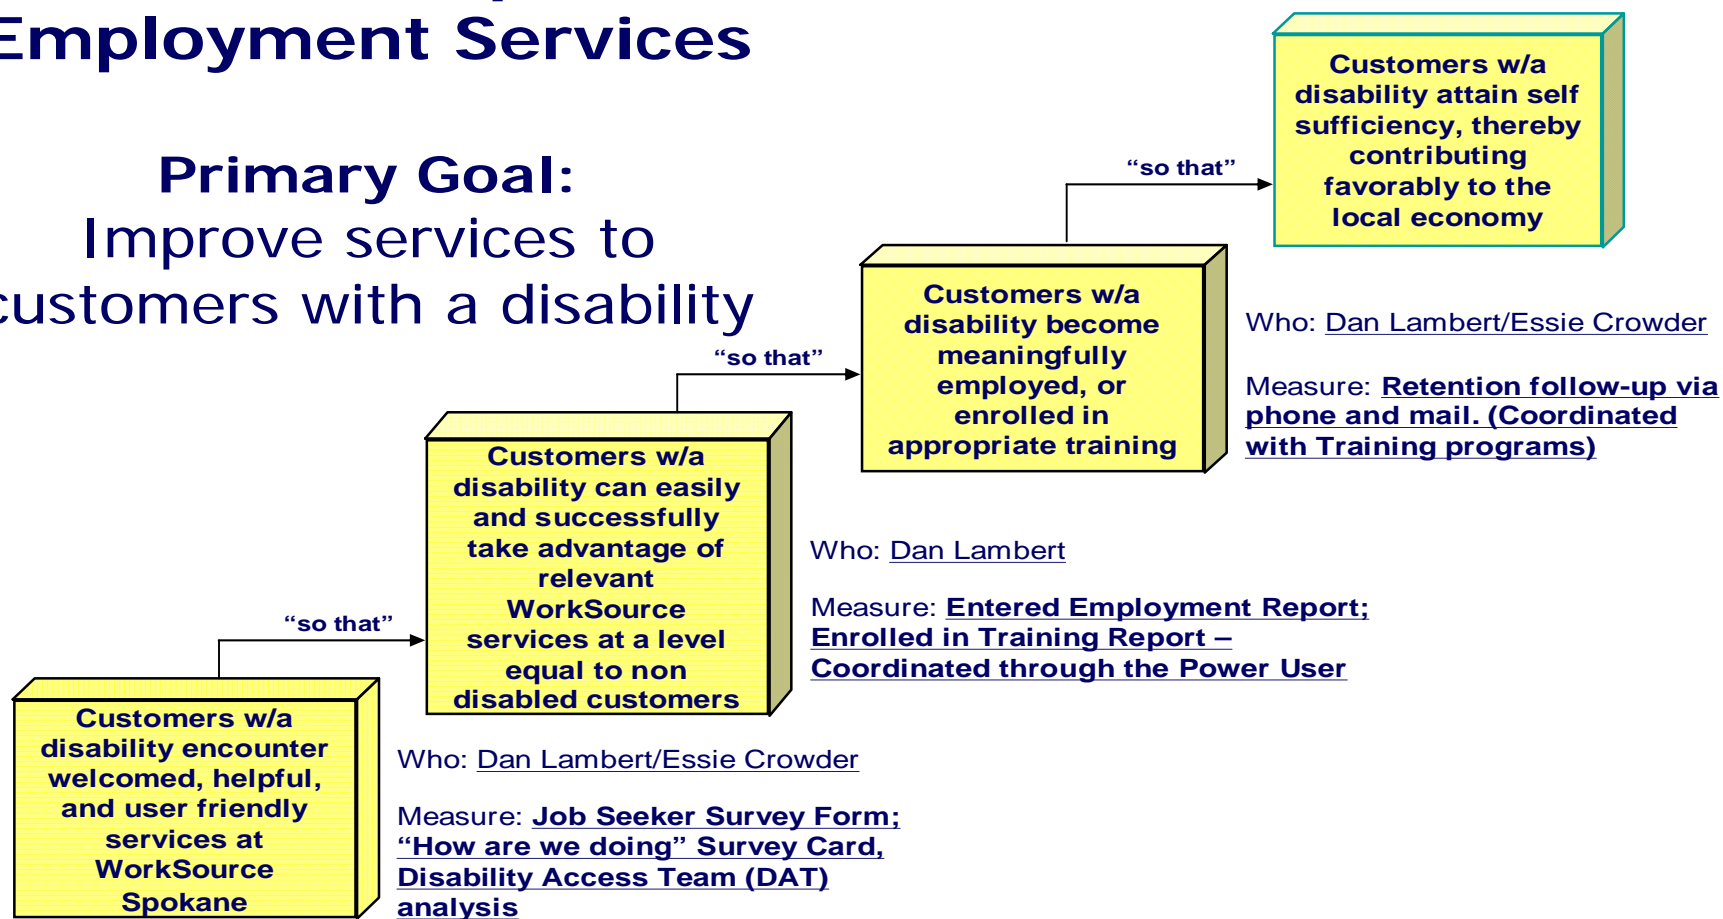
Employment Services

Primary Goal: Improve services to customers with a disability

Customers w/a disability attain self sufficiency, thereby contributing favorably to the local economy

"so that"

Customers w/a disability become meaningfully employed, or enrolled in appropriate training

Who: Dan Lambert/Essie Crowder

Measure: Retention follow-up via phone and mail. (Coordinated with Training programs)

"so that"

Customers w/a disability can easily and successfully take advantage of relevant WorkSource services at a level equal to non disabled customers

Who: Dan Lambert

Measure: Entered Employment Report; Enrolled in Training Report – Coordinated through the Power User

"so that"

Customers w/a disability encounter welcomed, helpful, and user friendly services at WorkSource Spokane

Who: Dan Lambert/Essie Crowder

Measure: Job Seeker Survey Form; "How are we doing" Survey Card, Disability Access Team (DAT) analysis